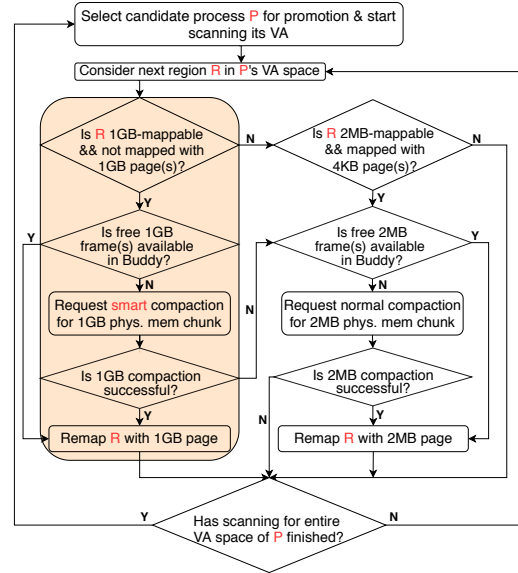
Select candidate process P for promotion & start scanning its VA

Consider next region R in P's VA space

Is R 1GB-mappable && not mapped with 1GB page(s)?

N

Is R 2MB-mappable && mapped with 4KB page(s)?

N

Y

Y

Is free 1GB frame(s) available in Buddy?

Y

Is free 2MB frame(s) available in Buddy?

Y

N

N

N

Request smart compaction for 1GB phys. mem chunk

Request normal compaction for 2MB phys. mem chunk

Is 1GB compaction successful?

Is 2MB compaction successful?

N

Y

Y

Remap R with 1GB page

Remap R with 2MB page

Y

Has scanning for entire VA space of P finished?

N